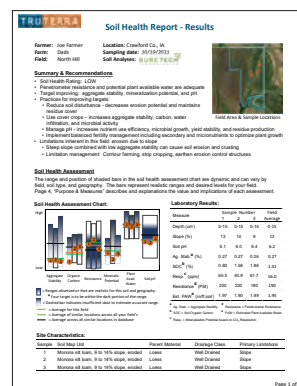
TRUTERRA

Soil Health Report - Results

Farmer: Joe Farmer
Farm: Dads
Field: North Hill

Location: Crawford Co., IA
Sampling date: 30/10/2021
Soil Analyses: EUROTECH

Summary & Recommendations
• Soil Health Rating: LOW
• Penetrometer resistance and potential plant available water are adequate
• Target improving: aggregate stability, mineralization potential, and pH
• Practices for improving targets:
  ◦ Reduce soil disturbance – decreases erosion potential and maintains residue cover
  ◦ Use cover crops – increases aggregate stability, carbon, water infiltration, and microbial activity
  ◦ Manage pH – increases nutrient use efficiency, microbial growth, yield stability, and residue production
  ◦ Implement balanced fertility management including secondary and micronutrients to optimize plant growth
• Limitations inherent in this field: erosion due to slope
  ◦ Steep slope combined with low aggregate stability can cause soil erosion and crusting
  ◦ Limitation management: Contour farming, strip cropping, earthen erosion control structures

Field Area & Sample Locations

Soil Health Assessment
The range and position of shaded bars in the soil health assessment chart are dynamic and can vary by field, soil type, and geography. The bars represent realistic ranges and desired levels for your field. Page 4, "Purpose & Measures" describes and explanations the value and implications of each assessment.

Soil Health Assessment Chart:

High

Low

Aggregate Stability
Organic Carbon
Resistance
Mineralization Potential
Plant Avail. Water
Soil pH

= Ranges observed in that are realistic for this soil and geography.
Your target is to be within the dark portion of the range
= Dashed bar indicates insufficient data to estimate accurate range
= Average for this field
= Average of similar locations across all your field's
= Average across all similar locations in database

Laboratory Results:

| Measure | Sample 1 | Number 2 | 3 | Field Average |
|---|---|---|---|---|
| Depth (cm) | 0-15 | 0-15 | 0-15 | 0-15 |
| Slope (%) | 13 | 14 | 9 | 12 |
| Soil pH | 6.1 | 6.0 | 6.4 | 6.2 |
| Ag. Stab.¹ (%) | 0.27 | 0.27 | 0.28 | 0.27 |
| SOC² (%) | 0.83 | 1.98 | 1.89 | 1.41 |
| Resp.³ (ppm) | 63.5 | 42.9 | 61.7 | 56.0 |
| Resistance⁴ (PSI) | 200 | 200 | 180 | 190 |
| Est. PAW⁵ (in/ft soil) | 1.97 | 1.90 | 1.89 | 1.95 |

¹ Ag. Stab. = Aggregate Stability   ⁴ Resistance = Penetrometer Resistance
² SOC = Soil Organic Carbon   ⁵ PAW = Estimated Plant Available Water
³ Resp. = Mineralization Potential based on CO₂ Respiration

Site Characteristics:

| Sample | Soil Map Unit | Parent Material | Drainage Class | Primary Limitations |
|---|---|---|---|---|
| 1 | Monona silt loam, 9 to 14% slope, eroded | Loess | Well Drained | Slope |
| 2 | Monona silt loam, 9 to 14% slope, eroded | Loess | Well Drained | Slope |
| 3 | Monona silt loam, 9 to 14% slope, eroded | Loess | Well Drained | Slope |

Page 1 of